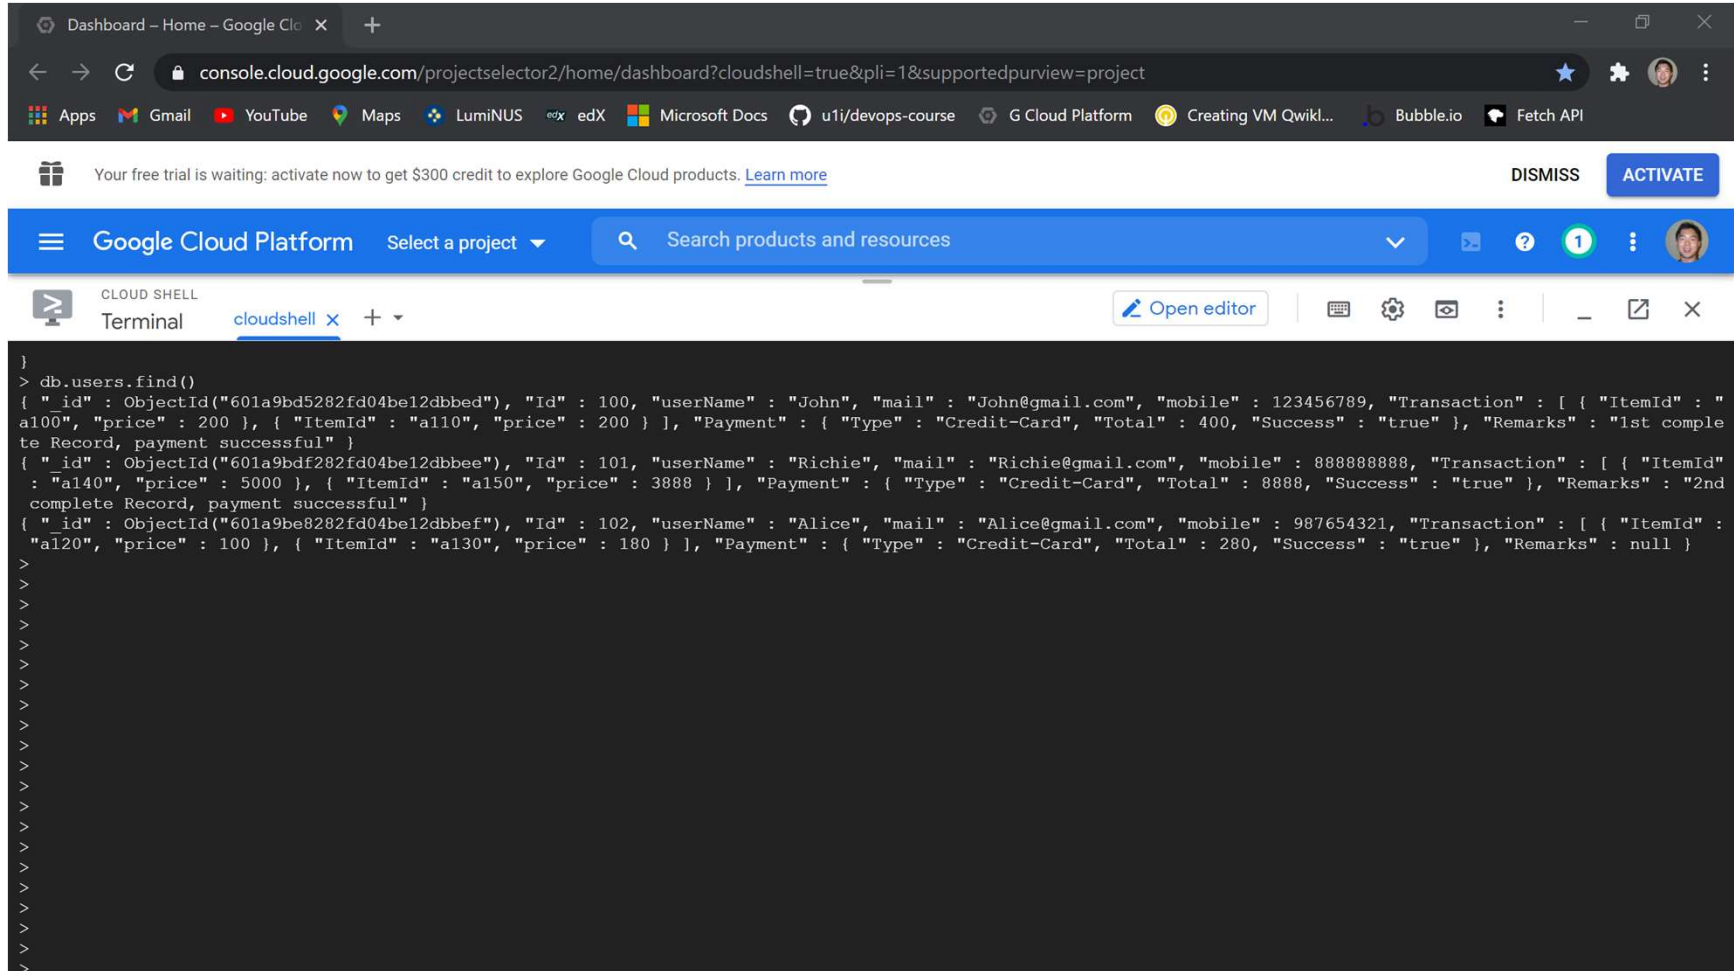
Dashboard – Home – Google Clo ×
+
console.cloud.google.com/projectselector2/home/dashboard?cloudshell=true&pli=1&supportedpurview=project
Apps Gmail YouTube Maps LumiNUS edX Microsoft Docs u1i/devops-course G Cloud Platform Creating VM Qwikl... Bubble.io Fetch API

Your free trial is waiting: activate now to get $300 credit to explore Google Cloud products. Learn more
DISMISS
ACTIVATE

Google Cloud Platform
Select a project
Search products and resources
1

CLOUD SHELL
Terminal
cloudshell ×
+
Open editor

}
> db.users.find()
{ "_id" : ObjectId("601a9bd5282fd04be12dbbed"), "Id" : 100, "userName" : "John", "mail" : "John@gmail.com", "mobile" : 123456789, "Transaction" : [ { "ItemId" : "a100", "price" : 200 }, { "ItemId" : "a110", "price" : 200 } ], "Payment" : { "Type" : "Credit-Card", "Total" : 400, "Success" : "true" }, "Remarks" : "1st complete Record, payment successful" }
{ "_id" : ObjectId("601a9bdf282fd04be12dbbee"), "Id" : 101, "userName" : "Richie", "mail" : "Richie@gmail.com", "mobile" : 888888888, "Transaction" : [ { "ItemId" : "a140", "price" : 5000 }, { "ItemId" : "a150", "price" : 3888 } ], "Payment" : { "Type" : "Credit-Card", "Total" : 8888, "Success" : "true" }, "Remarks" : "2nd complete Record, payment successful" }
{ "_id" : ObjectId("601a9be8282fd04be12dbbef"), "Id" : 102, "userName" : "Alice", "mail" : "Alice@gmail.com", "mobile" : 987654321, "Transaction" : [ { "ItemId" : "a120", "price" : 100 }, { "ItemId" : "a130", "price" : 180 } ], "Payment" : { "Type" : "Credit-Card", "Total" : 280, "Success" : "true" }, "Remarks" : null }
>
>
>
>
>
>
>
>
>
>
>
>
>
>
>
>
>
>
>
>
>